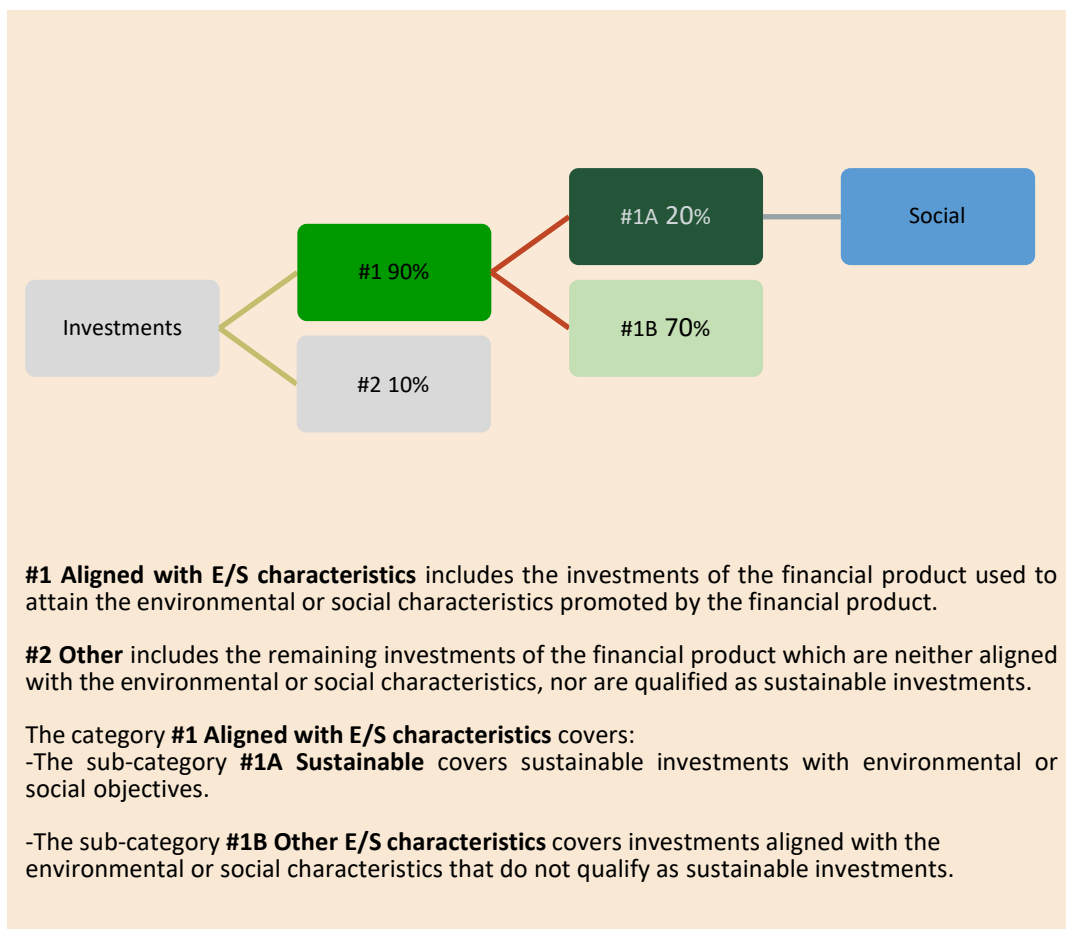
#1A 20%

Social

#1 90%

Investments

#1B 70%

#2 10%

**#1 Aligned with E/S characteristics** includes the investments of the financial product used to attain the environmental or social characteristics promoted by the financial product.

**#2 Other** includes the remaining investments of the financial product which are neither aligned with the environmental or social characteristics, nor are qualified as sustainable investments.

The category **#1 Aligned with E/S characteristics** covers:
-The sub-category **#1A Sustainable** covers sustainable investments with environmental or social objectives.

-The sub-category **#1B Other E/S characteristics** covers investments aligned with the environmental or social characteristics that do not qualify as sustainable investments.